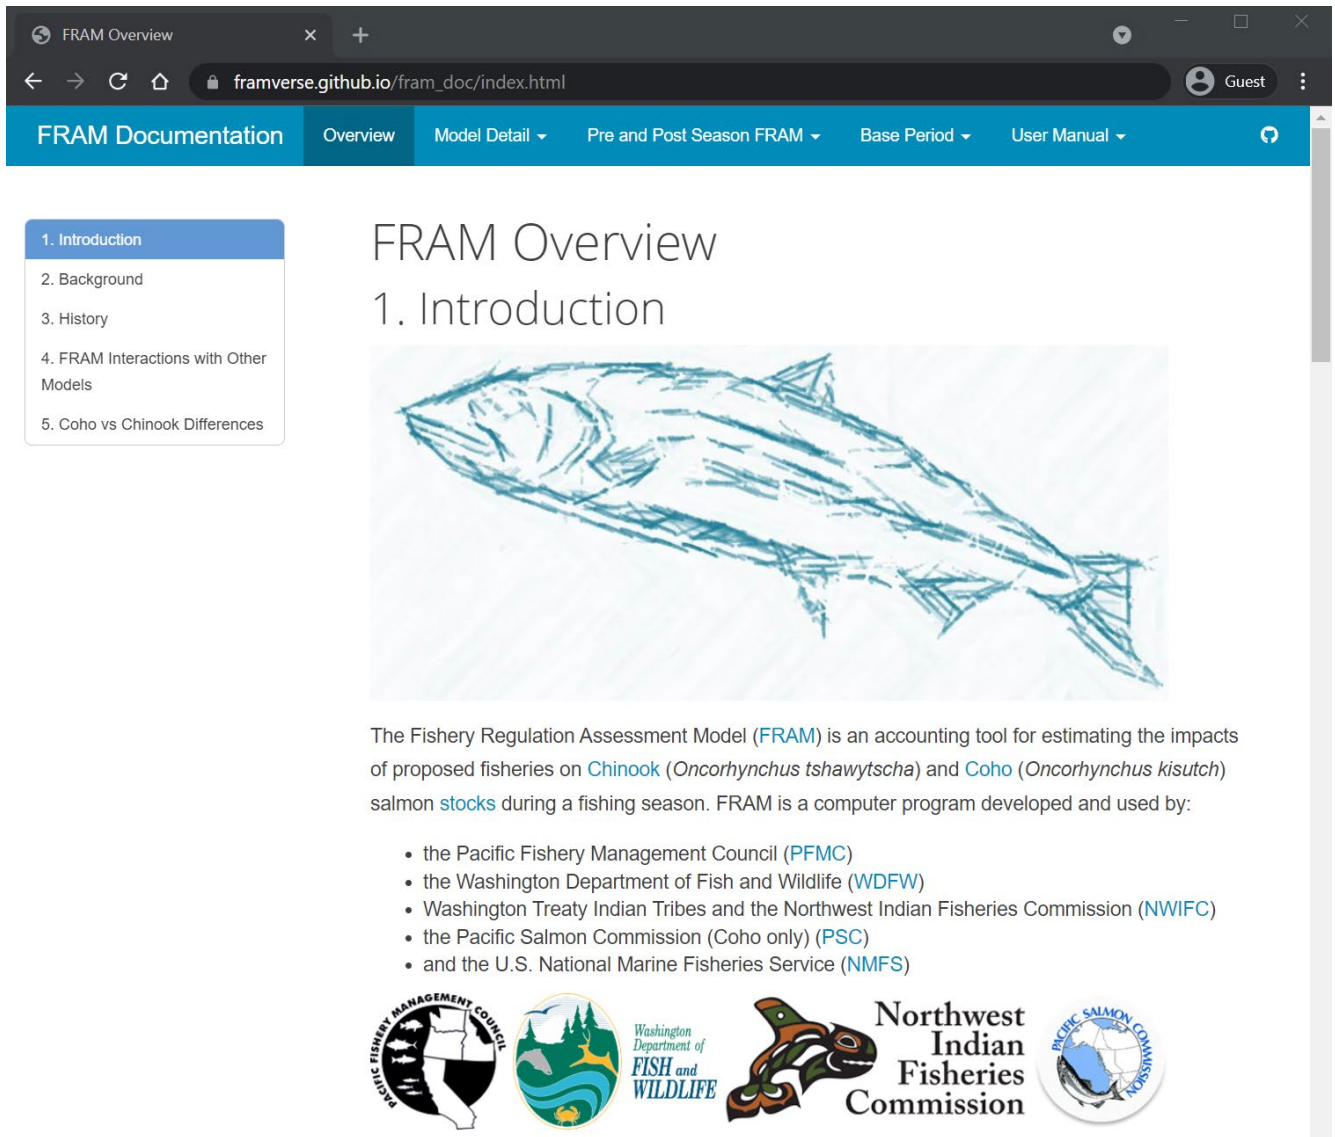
FRAM Overview

framverse.github.io/fram_doc/index.html

Guest

FRAM Documentation Overview Model Detail Pre and Post Season FRAM Base Period User Manual

1. Introduction
2. Background
3. History
4. FRAM Interactions with Other Models
5. Coho vs Chinook Differences

FRAM Overview

1. Introduction

The Fishery Regulation Assessment Model (FRAM) is an accounting tool for estimating the impacts of proposed fisheries on Chinook (*Oncorhynchus tshawytscha*) and Coho (*Oncorhynchus kisutch*) salmon stocks during a fishing season. FRAM is a computer program developed and used by:

- the Pacific Fishery Management Council (PFMC)
- the Washington Department of Fish and Wildlife (WDFW)
- Washington Treaty Indian Tribes and the Northwest Indian Fisheries Commission (NWIFC)
- the Pacific Salmon Commission (Coho only) (PSC)
- and the U.S. National Marine Fisheries Service (NMFS)

PACIFIC FISHERY MANAGEMENT COUNCIL

Washington Department of FISH and WILDLIFE

Northwest Indian Fisheries Commission

PACIFIC SALMON COMMISSION